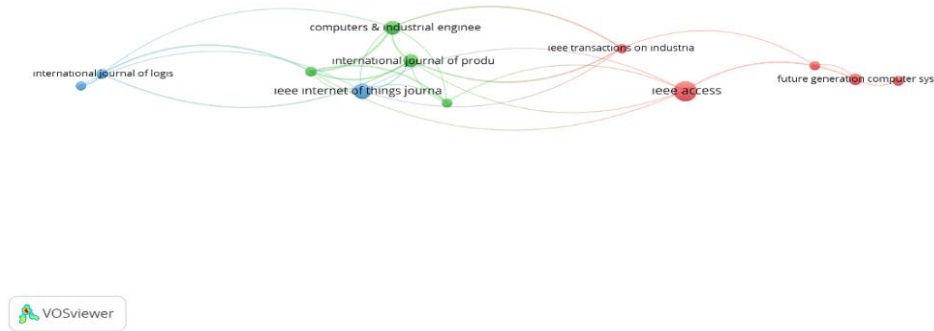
computers & industrial enginee
ieee transactions on industria
international journal of logis
international journal of produ
ieee internet of things journa
ieee access
future generation computer sys
VOSviewer